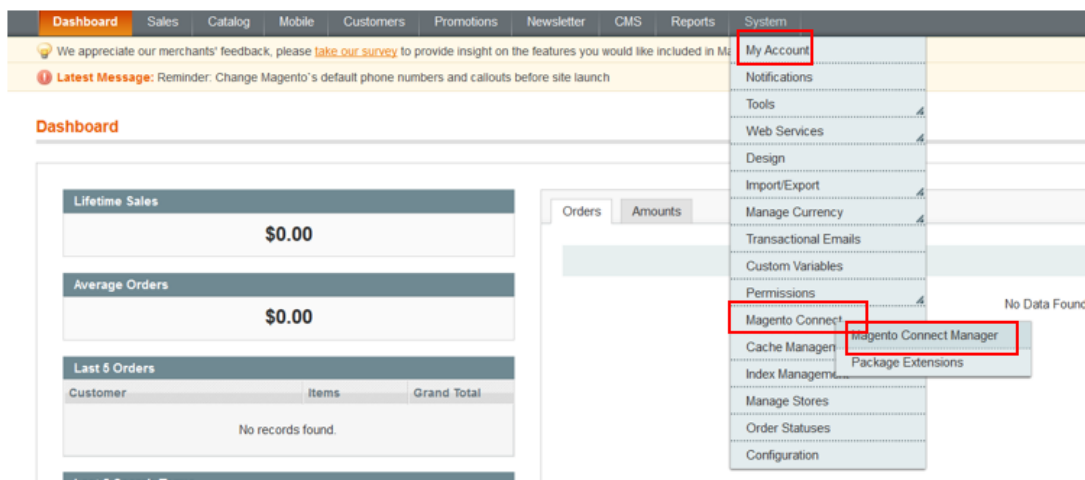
Dashboard Sales Catalog Mobile Customers Promotions Newsletter CMS Reports System

We appreciate our merchants' feedback, please take our survey to provide insight on the features you would like included in Ma

Latest Message: Reminder: Change Magento`s default phone numbers and callouts before site launch

Dashboard

Lifetime Sales

$0.00

Average Orders

$0.00

Last 5 Orders

| Customer | Items | Grand Total |
|---|---|---|
| No records found. | | |

Orders Amounts

No Data Found

My Account
Notifications
Tools
Web Services
Design
Import/Export
Manage Currency
Transactional Emails
Custom Variables
Permissions
Magento Connect
Cache Managem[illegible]
Index Manageme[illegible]
Manage Stores
Order Statuses
Configuration

Magento Connect Manager
Package Extensions